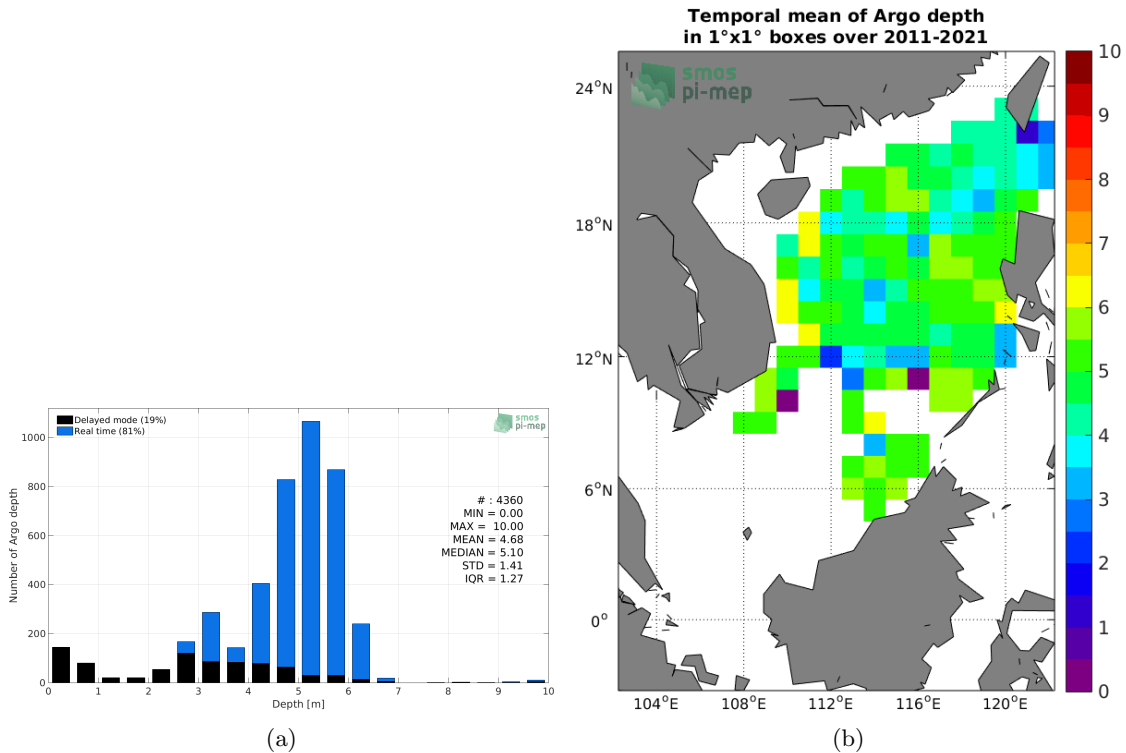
Delayed mode (19%)
Real time (81%)

smos
pi-mep

Number of Argo depth

1000
800
600
400
200
0

0 1 2 3 4 5 6 7 8 9 10
Depth [m]

# : 4360
MIN = 0.00
MAX = 10.00
MEAN = 4.68
MEDIAN = 5.10
STD = 1.41
IQR = 1.27

(a)

Temporal mean of Argo depth
in 1°x1° boxes over 2011-2021

smos
pi-mep

24°N
18°N
12°N
6°N
0°

104°E 108°E 112°E 116°E 120°E

10
9
8
7
6
5
4
3
2
1
0

(b)